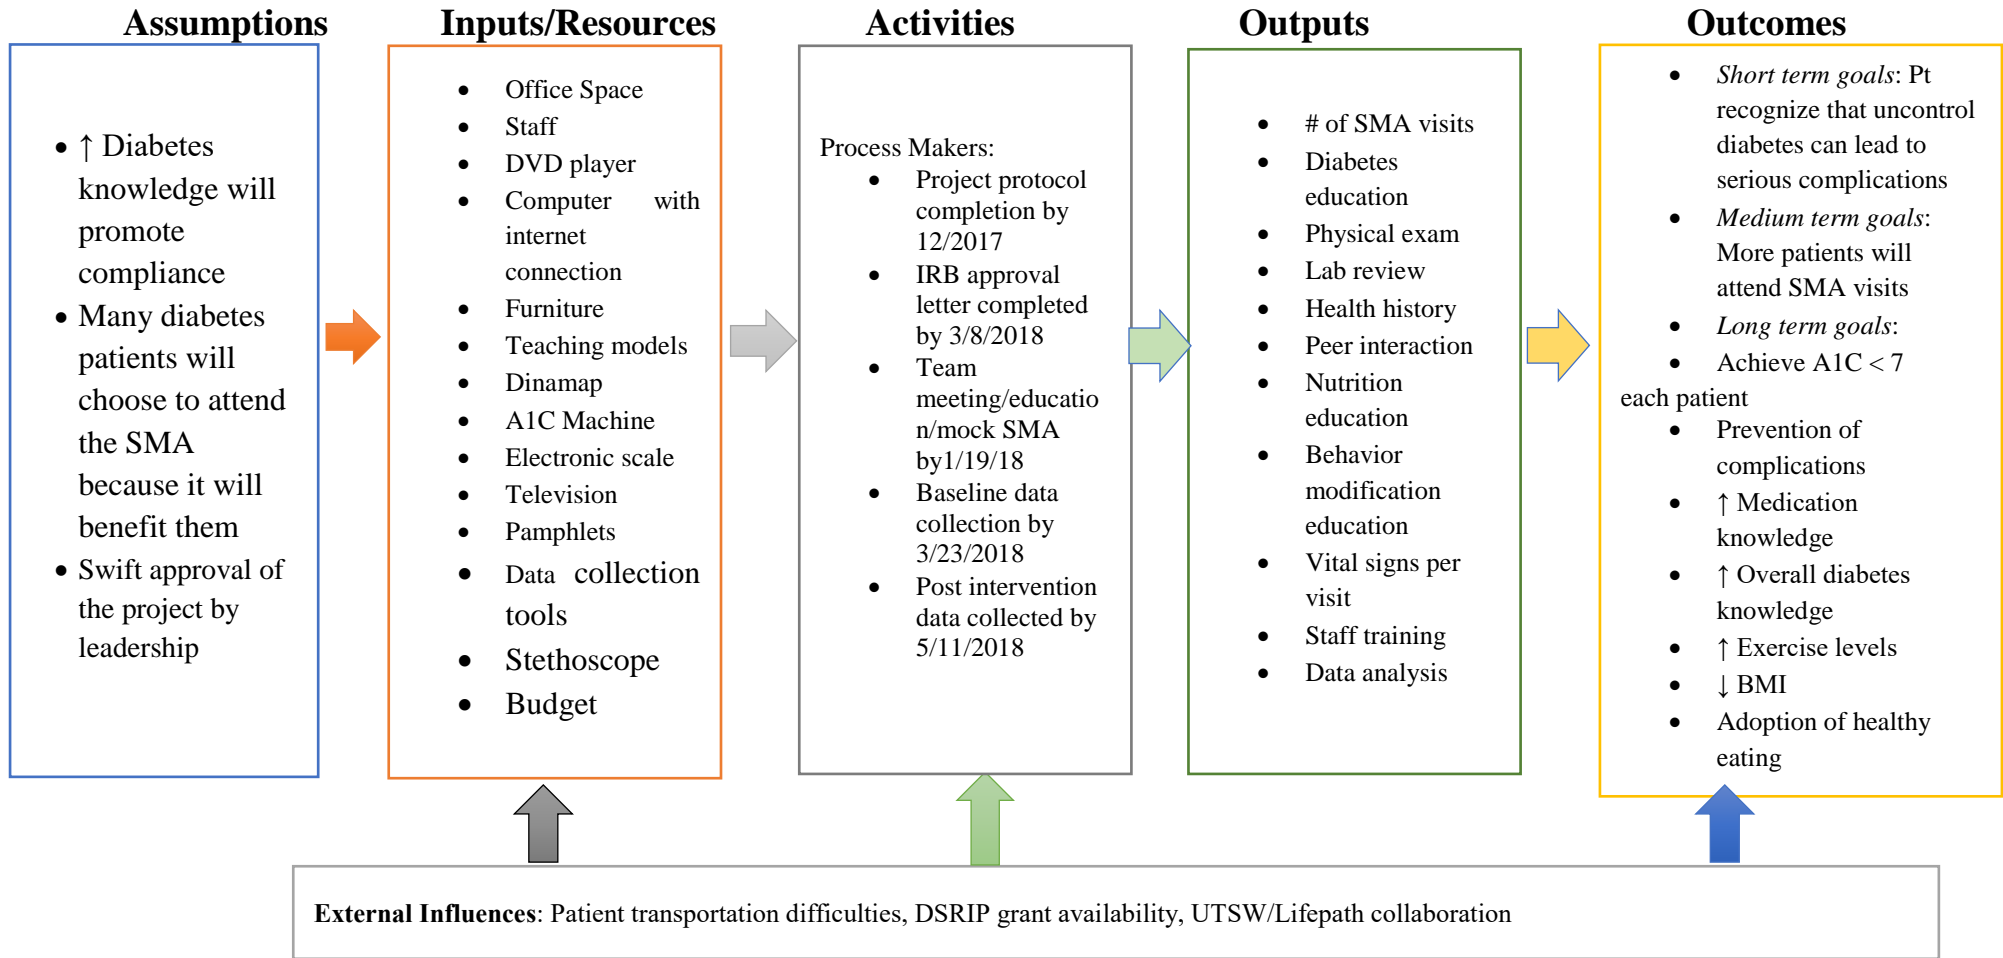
Assumptions

- ↑ Diabetes knowledge will promote compliance
- Many diabetes patients will choose to attend the SMA because it will benefit them
- Swift approval of the project by leadership

Inputs/Resources

- Office Space
- Staff
- DVD player
- Computer with internet connection
- Furniture
- Teaching models
- Dinamap
- A1C Machine
- Electronic scale
- Television
- Pamphlets
- Data collection tools
- Stethoscope
- Budget

Activities

Process Makers:
- Project protocol completion by 12/2017
- IRB approval letter completed by 3/8/2018
- Team meeting/education/mock SMA by1/19/18
- Baseline data collection by 3/23/2018
- Post intervention data collected by 5/11/2018

Outputs

- # of SMA visits
- Diabetes education
- Physical exam
- Lab review
- Health history
- Peer interaction
- Nutrition education
- Behavior modification education
- Vital signs per visit
- Staff training
- Data analysis

Outcomes

- *Short term goals*: Pt recognize that uncontrol diabetes can lead to serious complications
- *Medium term goals*: More patients will attend SMA visits
- *Long term goals*:
- Achieve A1C < 7

each patient
- Prevention of complications
- ↑ Medication knowledge
- ↑ Overall diabetes knowledge
- ↑ Exercise levels
- ↓ BMI
- Adoption of healthy eating

**External Influences**: Patient transportation difficulties, DSRIP grant availability, UTSW/Lifepath collaboration